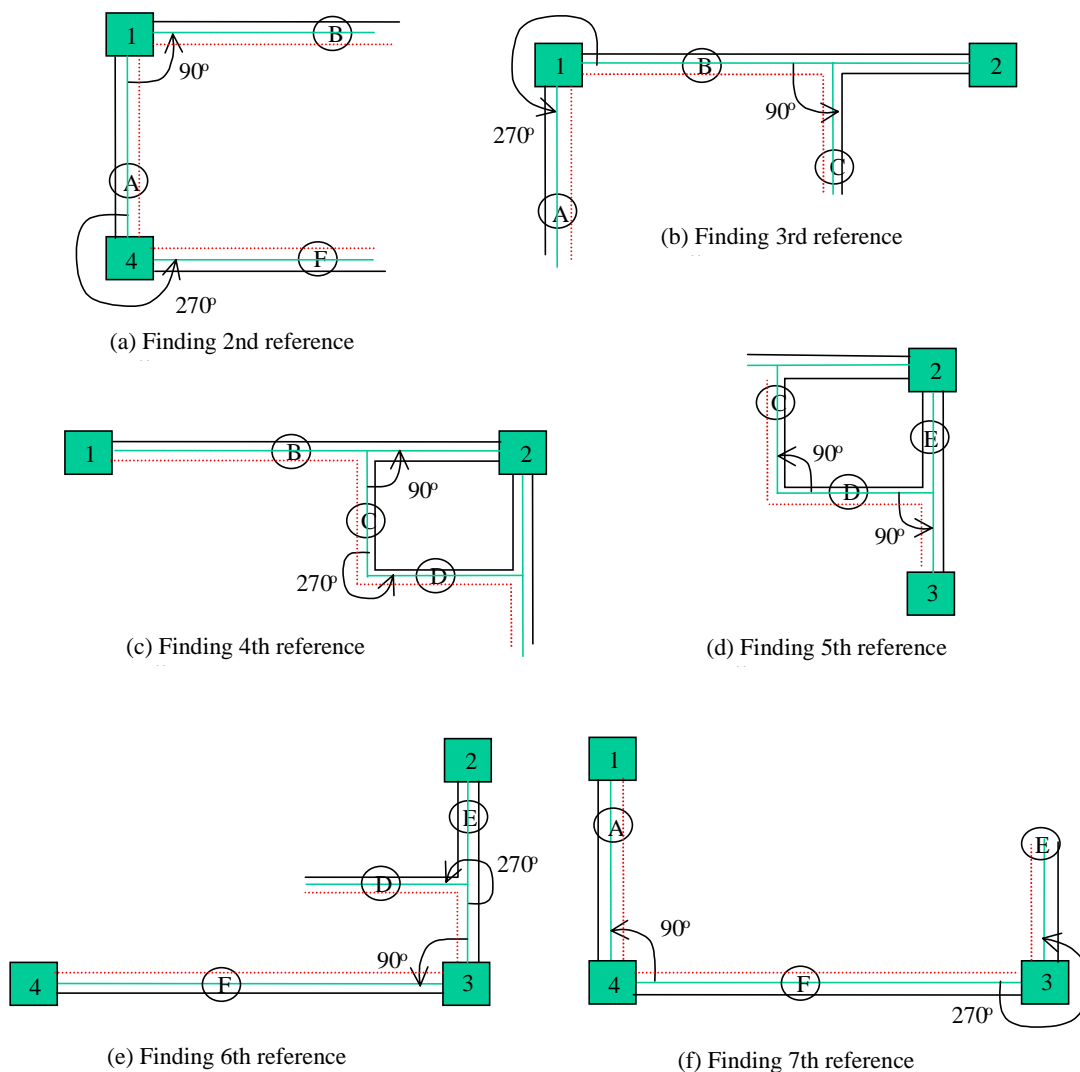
1
B
$90^o$
A
4
F
$270^o$
(a) Finding 2nd reference

1
B
2
$270^o$
$90^o$
C
A
(b) Finding 3rd reference

1
B
2
$90^o$
C
$270^o$
D
(c) Finding 4th reference

2
C
E
$90^o$
D
$90^o$
3
(d) Finding 5th reference

2
E
$270^o$
D
$90^o$
4
F
3
(e) Finding 6th reference

1
A
E
$90^o$
4
F
3
$270^o$
(f) Finding 7th reference